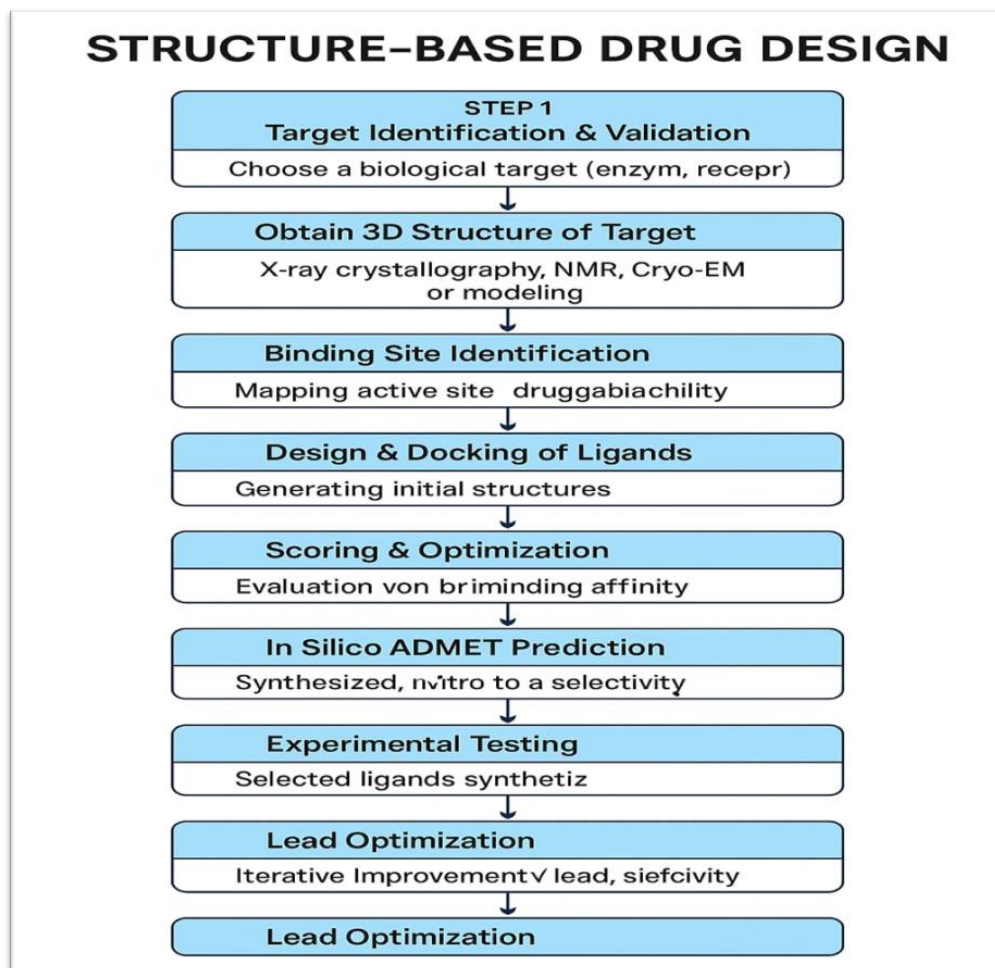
STRUCTURE–BASED DRUG DESIGN

STEP 1
Target Identification & Validation

Choose a biological target (enzym, recepr)

Obtain 3D Structure of Target

X-ray crystallography, NMR, Cryo-EM or modeling

Binding Site Identification

Mapping active site druggabiachility

Design & Docking of Ligands

Generating initial structures

Scoring & Optimization

Evaluation von briminding affinity

In Silico ADMET Prediction

Synthesized, nvitro to a selectivity

Experimental Testing

Selected ligands synthetiz

Lead Optimization

Iterative Improvement√ lead, siefcivity

Lead Optimization